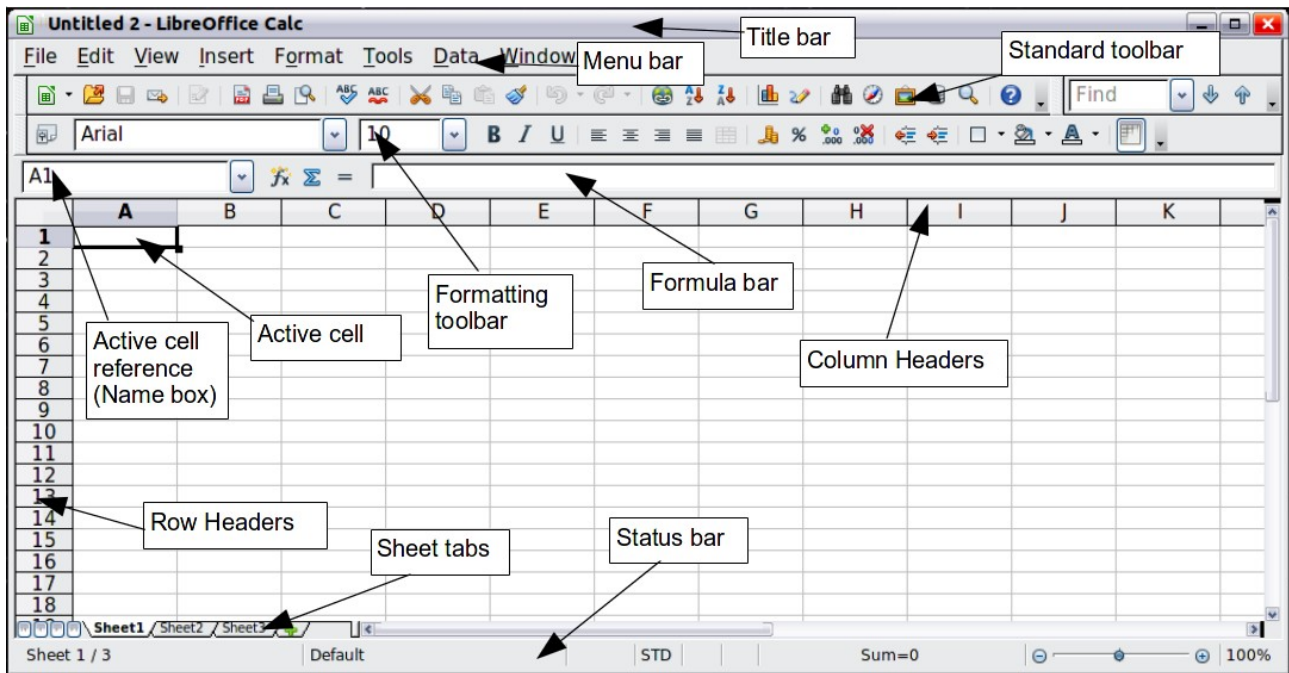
Untitled 2 - LibreOffice Calc

Title bar

File Edit View Insert Format Tools Data Window

Menu bar

Standard toolbar

Find

Arial

10

A1

$f_x$ $\Sigma$ =

| | A | B | C | D | E | F | G | H | I | J | K |
|---|---|---|---|---|---|---|---|---|---|---|---|
| 1 | | | | | | | | | | | |
| 2 | | | | | | | | | | | |
| 3 | | | | | | | | | | | |
| 4 | | | | | | | | | | | |
| 5 | | | | | | | | | | | |
| 6 | | | | | | | | | | | |
| 7 | | | | | | | | | | | |
| 8 | | | | | | | | | | | |
| 9 | | | | | | | | | | | |
| 10 | | | | | | | | | | | |
| 11 | | | | | | | | | | | |
| 12 | | | | | | | | | | | |
| 13 | | | | | | | | | | | |
| 14 | | | | | | | | | | | |
| 15 | | | | | | | | | | | |
| 16 | | | | | | | | | | | |
| 17 | | | | | | | | | | | |
| 18 | | | | | | | | | | | |

Formatting toolbar

Formula bar

Active cell reference (Name box)

Active cell

Column Headers

Row Headers

Sheet tabs

Status bar

Sheet1 Sheet2 Sheet3

Sheet 1 / 3 Default STD Sum=0 100%